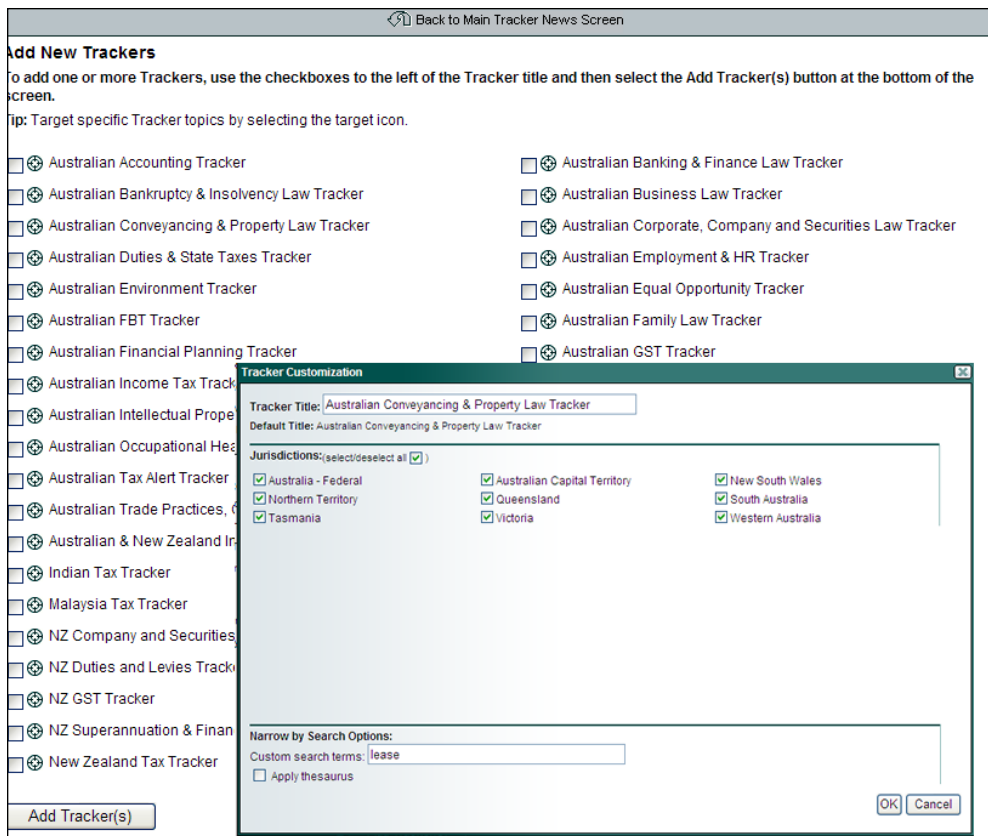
Back to Main Tracker News Screen

Add New Trackers

To add one or more Trackers, use the checkboxes to the left of the Tracker title and then select the Add Tracker(s) button at the bottom of the screen.

Tip: Target specific Tracker topics by selecting the target icon.

Australian Accounting Tracker
Australian Bankruptcy & Insolvency Law Tracker
Australian Conveyancing & Property Law Tracker
Australian Duties & State Taxes Tracker
Australian Environment Tracker
Australian FBT Tracker
Australian Financial Planning Tracker
Australian Income Tax Track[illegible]
Australian Intellectual Prope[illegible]
Australian Occupational Hea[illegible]
Australian Tax Alert Tracker
Australian Trade Practices, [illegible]
Australian & New Zealand In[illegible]
Indian Tax Tracker
Malaysia Tax Tracker
NZ Company and Securities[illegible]
NZ Duties and Levies Track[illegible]
NZ GST Tracker
NZ Superannuation & Finan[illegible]
New Zealand Tax Tracker

Australian Banking & Finance Law Tracker
Australian Business Law Tracker
Australian Corporate, Company and Securities Law Tracker
Australian Employment & HR Tracker
Australian Equal Opportunity Tracker
Australian Family Law Tracker
Australian GST Tracker

Add Tracker(s)

Tracker Customization

Tracker Title: Australian Conveyancing & Property Law Tracker
Default Title: Australian Conveyancing & Property Law Tracker

Jurisdictions:(select/deselect all )

Australia - Federal
Australian Capital Territory
New South Wales
Northern Territory
Queensland
South Australia
Tasmania
Victoria
Western Australia

Narrow by Search Options:
Custom search terms: lease
Apply thesaurus

OK Cancel